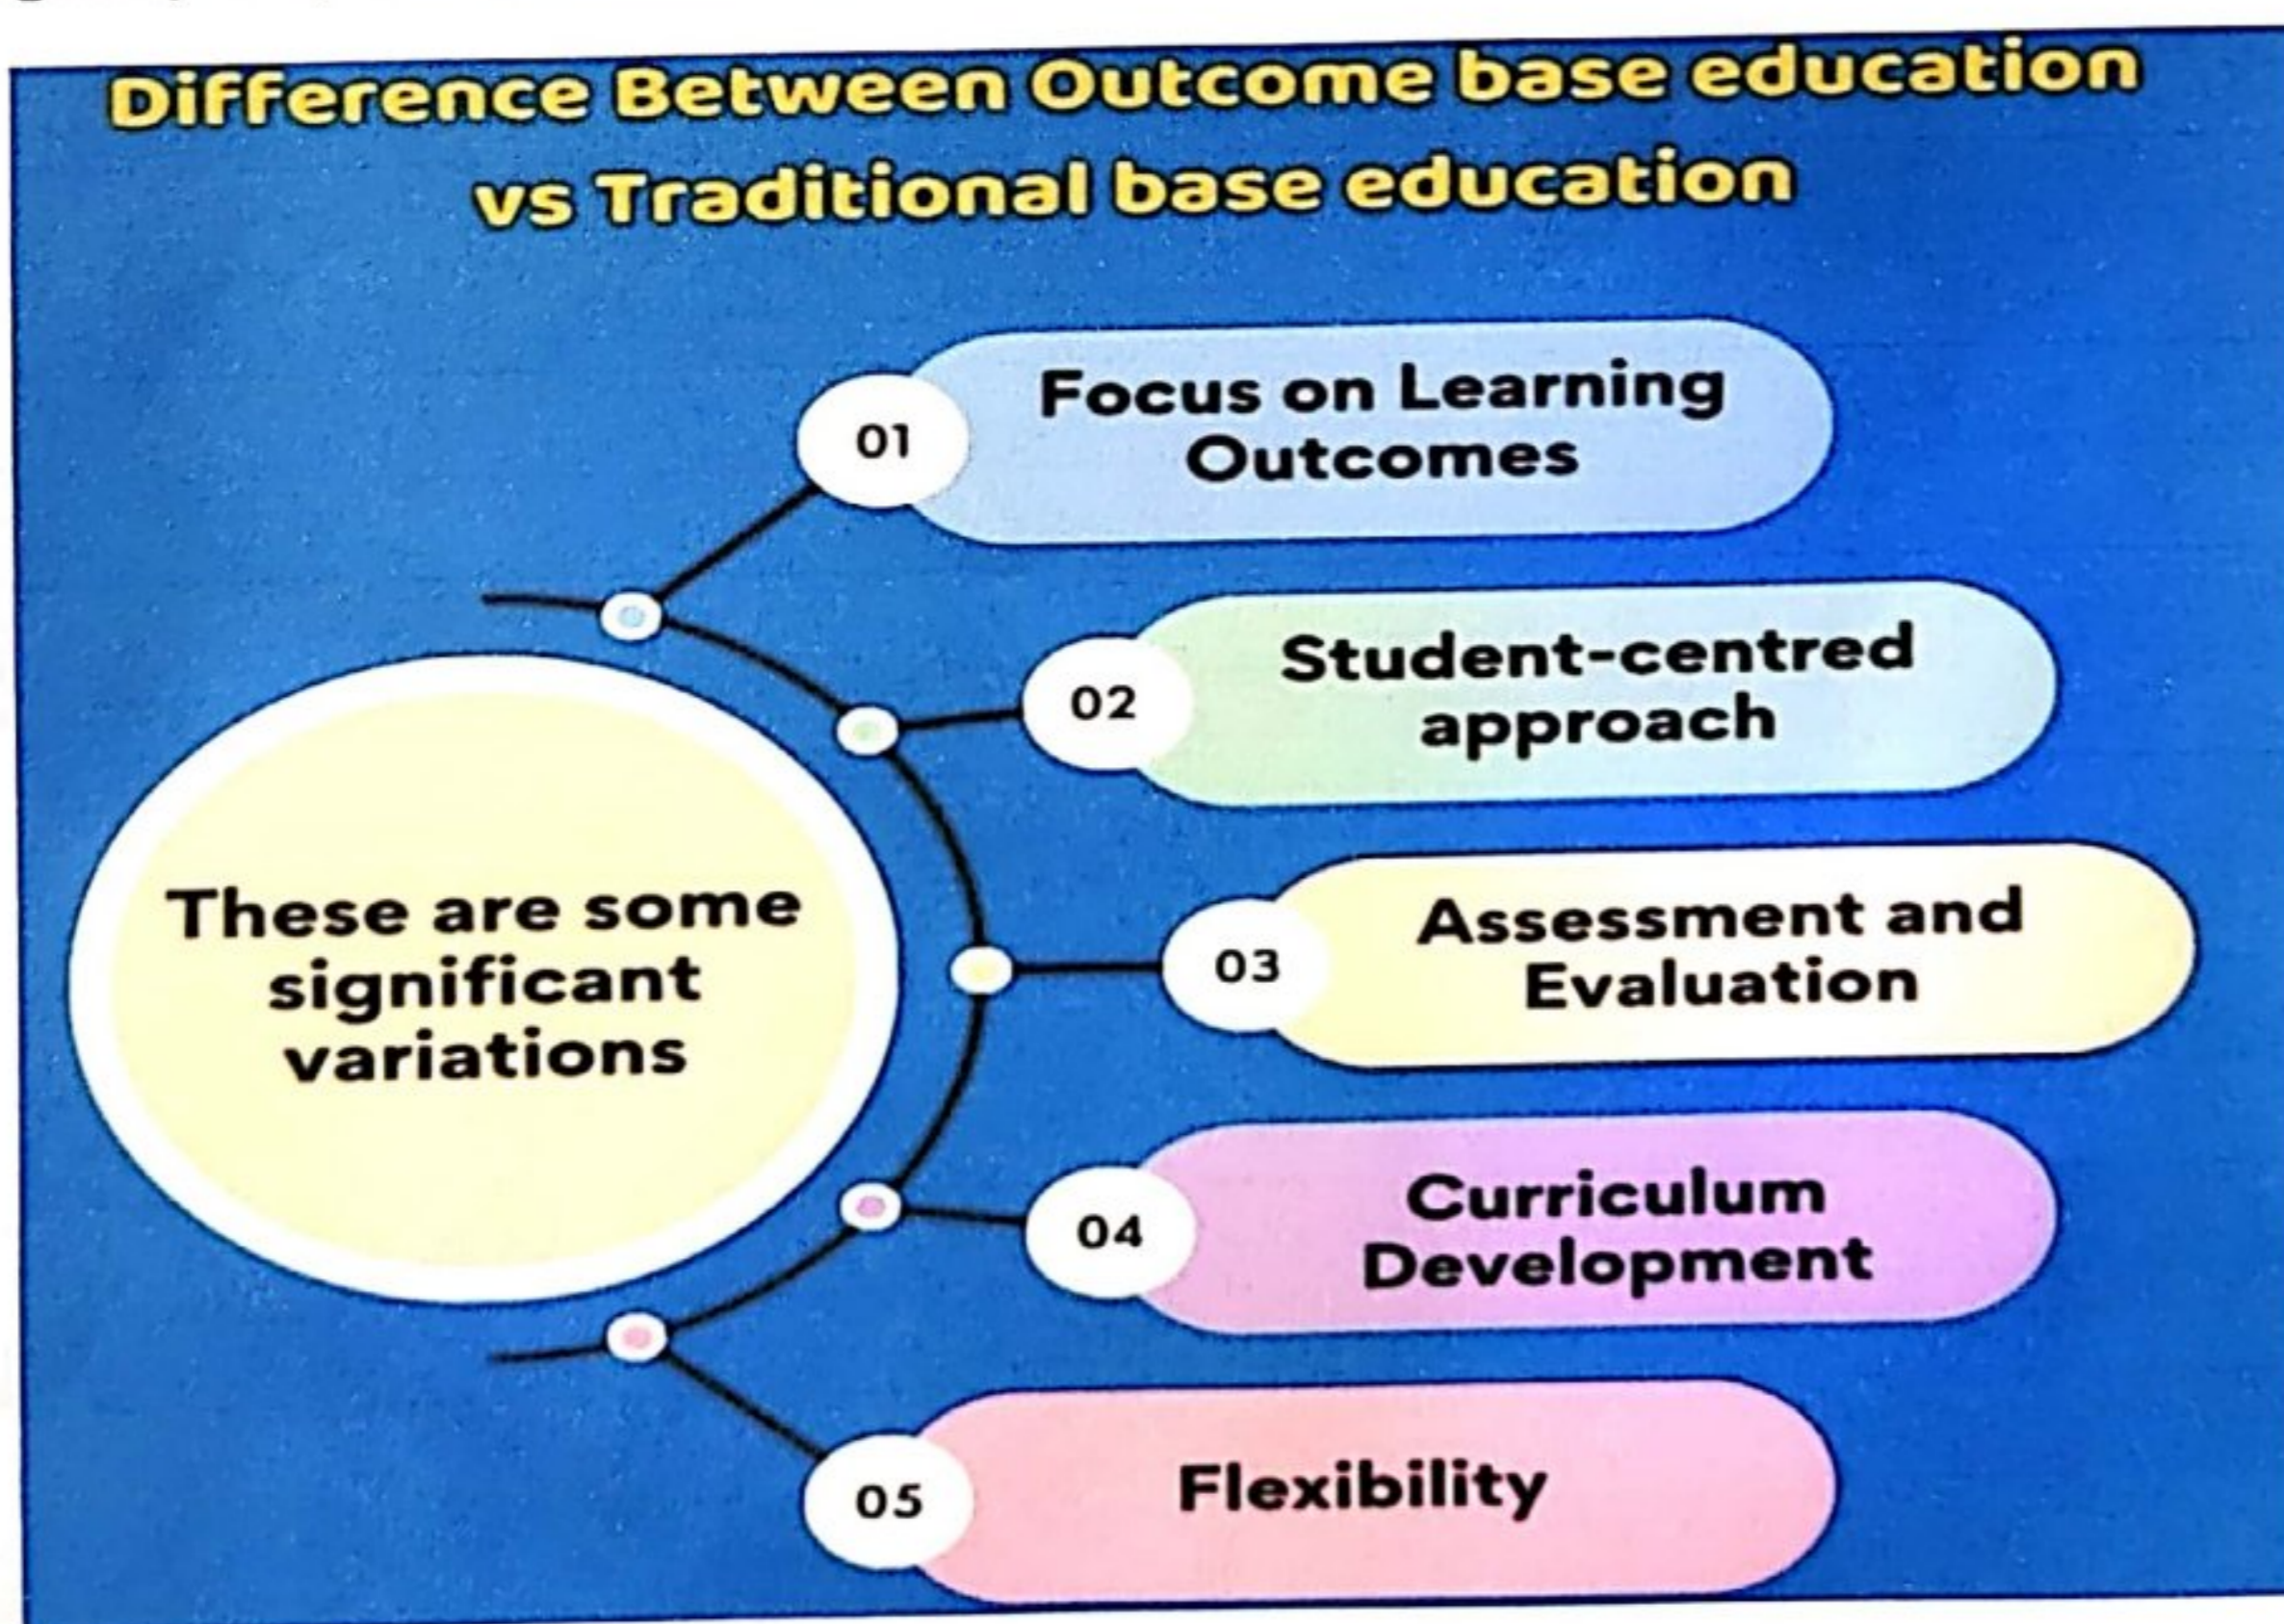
Difference Between Outcome base education vs Traditional base education

These are some significant variations

01 Focus on Learning Outcomes

02 Student-centred approach

03 Assessment and Evaluation

04 Curriculum Development

05 Flexibility